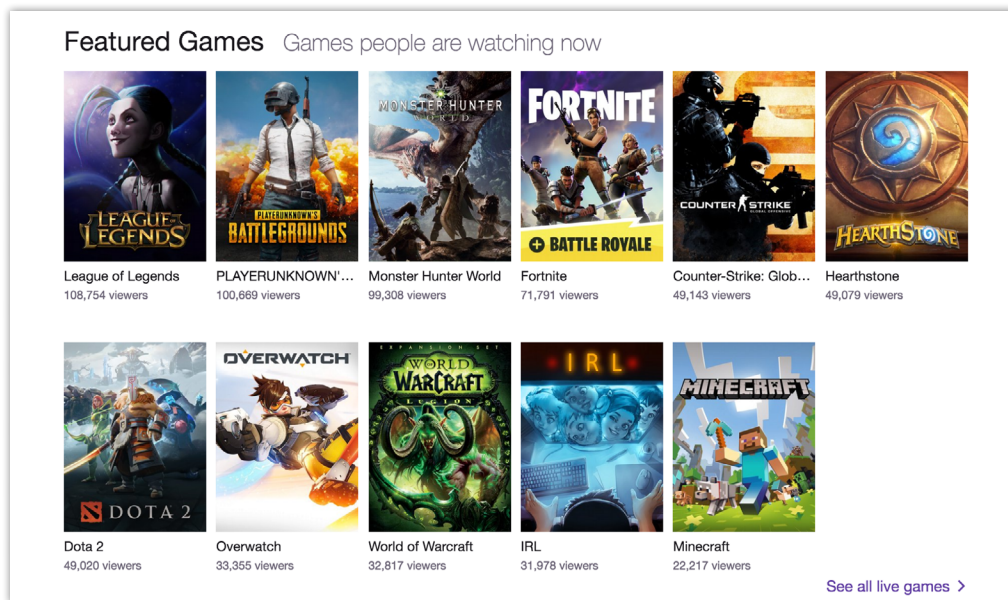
Featured Games Games people are watching now

LEAGUE OF LEGENDS
League of Legends
108,754 viewers

PLAYERUNKNOWN'S BATTLEGROUNDS
PLAYERUNKNOWN'...
100,669 viewers

MONSTER HUNTER WORLD
Monster Hunter World
99,308 viewers

FORTNITE
+ BATTLE ROYALE
Fortnite
71,791 viewers

COUNTER STRIKE GLOBAL OFFENSIVE
Counter-Strike: Glob...
49,143 viewers

HEARTHSTONE
Hearthstone
49,079 viewers

DOTA 2
Dota 2
49,020 viewers

OVERWATCH
Overwatch
33,355 viewers

EXPANSION SET
WORLD WARCRAFT LEGION
World of Warcraft
32,817 viewers

IRL
IRL
31,978 viewers

MINECRAFT
Minecraft
22,217 viewers

See all live games >